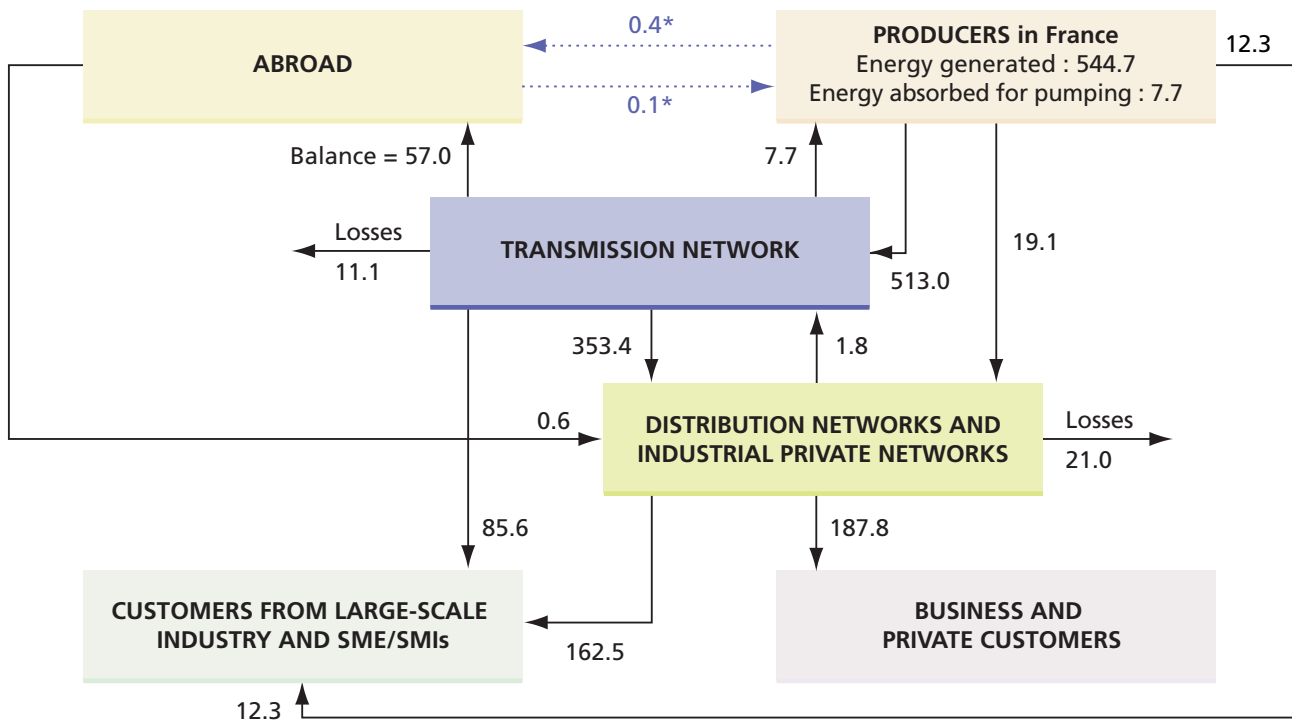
ABROAD

0.4*

0.1*

PRODUCERS in France
Energy generated : 544.7
Energy absorbed for pumping : 7.7

12.3

Balance = 57.0

7.7

Losses
11.1

TRANSMISSION NETWORK

513.0

19.1

353.4

1.8

0.6

DISTRIBUTION NETWORKS AND INDUSTRIAL PRIVATE NETWORKS

Losses
21.0

85.6

187.8

CUSTOMERS FROM LARGE-SCALE INDUSTRY AND SME/SMIs

162.5

BUSINESS AND PRIVATE CUSTOMERS

12.3